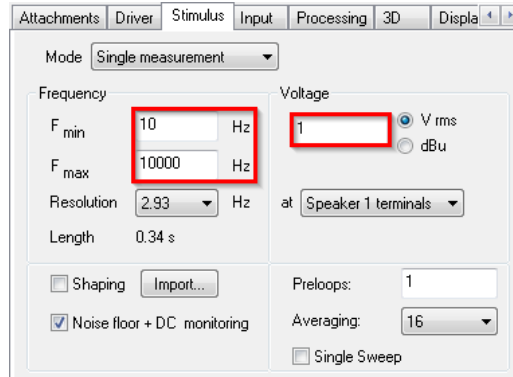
Attachments | Driver | Stimulus | Input | Processing | 3D | Displa

Mode Single measurement

Frequency

$F_{min}$ 10 Hz

$F_{max}$ 10000 Hz

Resolution 2.93 Hz

Length 0.34 s

Voltage

1

V rms

dBu

at Speaker 1 terminals

Shaping Import...

Noise floor + DC monitoring

Preloops: 1

Averaging: 16

Single Sweep